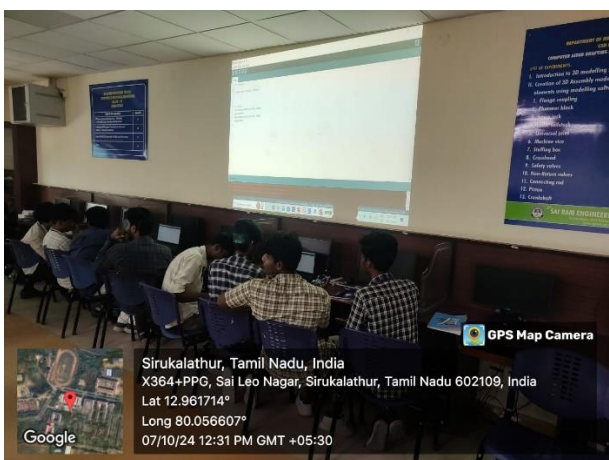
DEPARTMENT OF ME

COMPUTER AIDED GRAPHICS

LIST OF EXPERIMENTS

I. Introduction to 3D modelling

II. Creation of 3D Assembly models elements using modelling softw

1. Flange coupling

2. Plummer block

3. Screw jack

4. Lathe Tailstock

5. Universal joint

6. Machine vice

7. Stuffing box

8. Crosshead

9. Safety valves

10. Non-Return valves

11. Connecting rod

12. Piston

13. Crankshaft

SAI RAM ENGINEERI

GPS Map Camera

Sirukalathur, Tamil Nadu, India

X364+PPG, Sai Leo Nagar, Sirukalathur, Tamil Nadu 602109, India

Lat 12.961714°

Long 80.056607°

07/10/24 12:31 PM GMT +05:30

Google